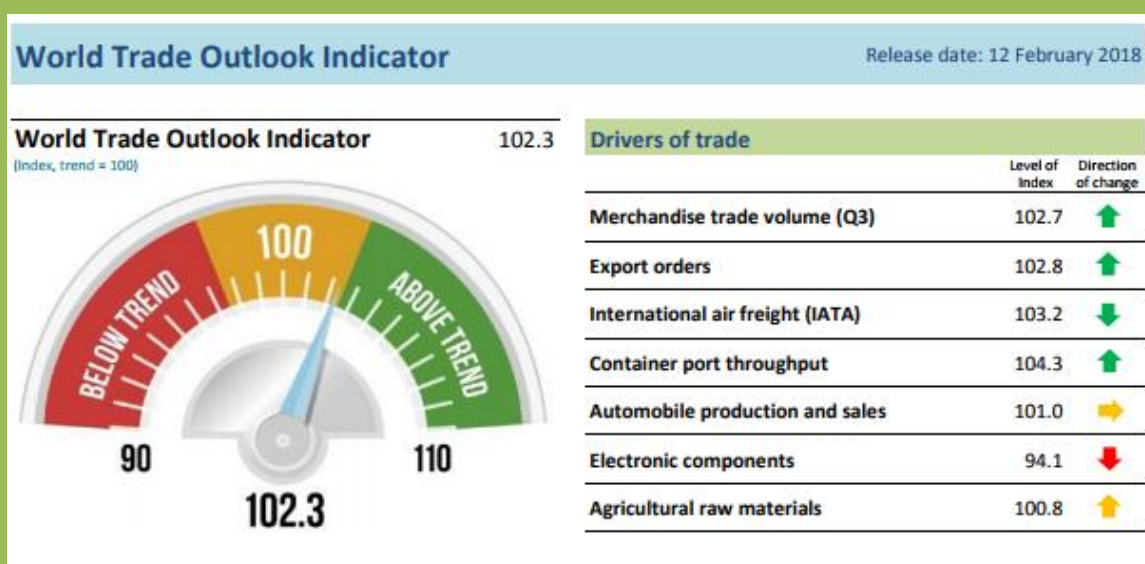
World Trade Outlook Indicator

Release date: 12 February 2018

World Trade Outlook Indicator 102.3
(Index, trend = 100)

100
BELOW TREND
ABOVE TREND
90
110
102.3

Drivers of trade

| | Level of Index | Direction of change |
|---|---|---|
| Merchandise trade volume (Q3) | 102.7 | |
| Export orders | 102.8 | |
| International air freight (IATA) | 103.2 | |
| Container port throughput | 104.3 | |
| Automobile production and sales | 101.0 | |
| Electronic components | 94.1 | |
| Agricultural raw materials | 100.8 | |